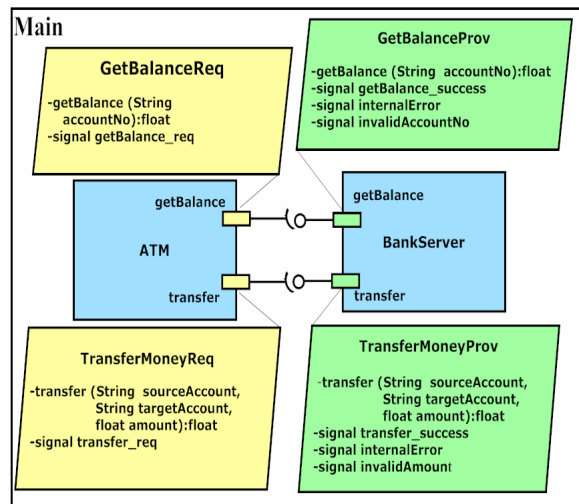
Main

GetBalanceReq

-getBalance (String accountNo):float
-signal getBalance_req

GetBalanceProv

-getBalance (String accountNo):float
-signal getBalance_success
-signal internalError
-signal invalidAccountNo

getBalance

ATM

transfer

getBalance

BankServer

transfer

TransferMoneyReq

-transfer (String sourceAccount, String targetAccount, float amount):float
-signal transfer_req

TransferMoneyProv

-transfer (String sourceAccount, String targetAccount, float amount):float
-signal transfer_success
-signal internalError
-signal invalidAmount